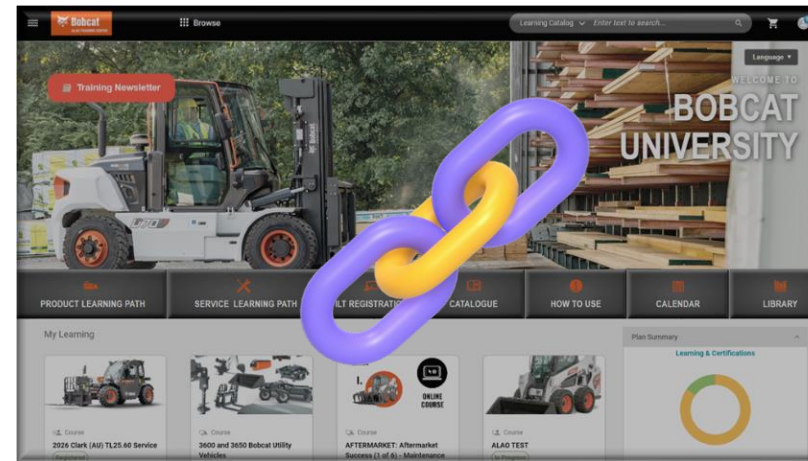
Bobcat

Browse

Learning Catalog

Enter text to search...

Language

Training Newsletter

WELCOME TO

BOBCAT UNIVERSITY

PRODUCT LEARNING PATH

SERVICE LEARNING PATH

ILT REGISTRATI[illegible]

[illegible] CATALOGUE

HOW TO USE

CALENDAR

LIBRARY

My Learning

Plan Summary

Learning & Certifications

Course

2026 Clark (AU) TL25.60 Service

Registered

Course

3600 and 3650 Bobcat Utility Vehicles

ONLINE COURSE

Course

AFTERMARKET: Aftermarket Success (1 of 6) - Maintenance

Course

ALAO TEST

In Progress